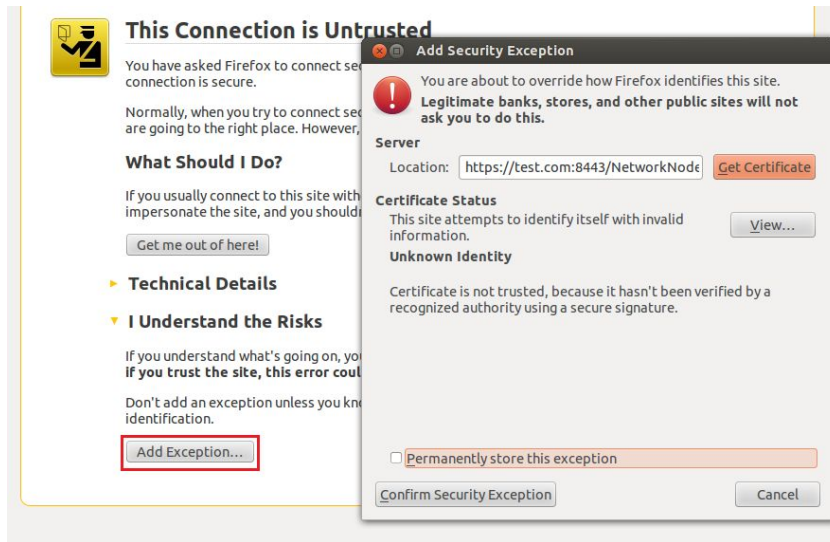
This Connection is Untrusted

You have asked Firefox to connect sec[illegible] connection is secure.

Normally, when you try to connect sec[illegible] are going to the right place. However,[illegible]

What Should I Do?

If you usually connect to this site with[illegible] impersonate the site, and you shouldn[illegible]

Get me out of here!

Technical Details

I Understand the Risks

If you understand what's going on, yo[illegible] **if you trust the site, this error coul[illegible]**

Don't add an exception unless you kn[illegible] identification.

Add Exception...

Add Security Exception

You are about to override how Firefox identifies this site.
**Legitimate banks, stores, and other public sites will not ask you to do this.**

Server

Location: https://test.com:8443/NetworkNode

Get Certificate

Certificate Status

This site attempts to identify itself with invalid information.

View...

Unknown Identity

Certificate is not trusted, because it hasn't been verified by a recognized authority using a secure signature.

Permanently store this exception

Confirm Security Exception

Cancel